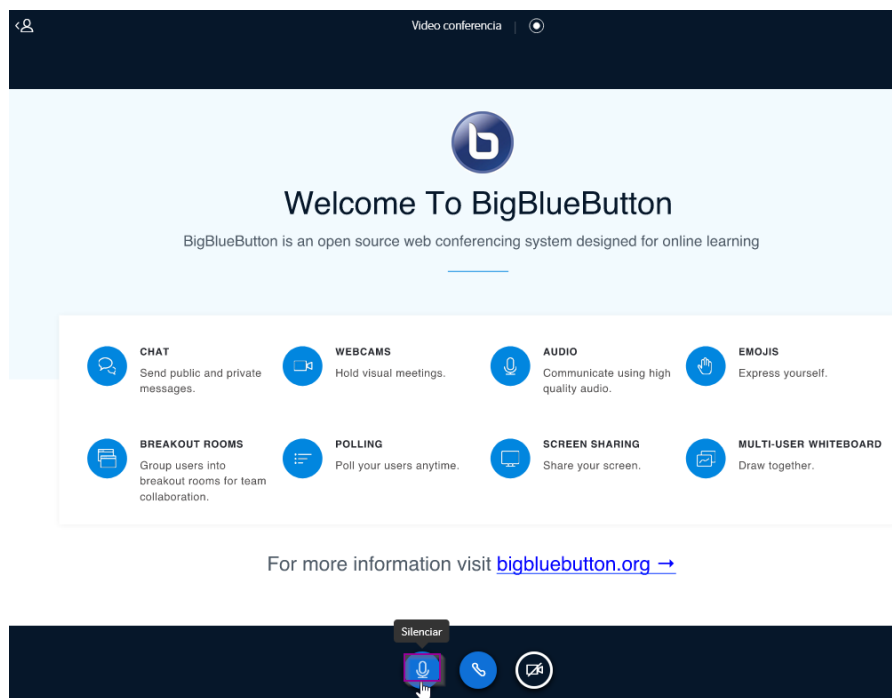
Video conferencia

Welcome To BigBlueButton

BigBlueButton is an open source web conferencing system designed for online learning

CHAT
Send public and private messages.

WEBCAMS
Hold visual meetings.

AUDIO
Communicate using high quality audio.

EMOJIS
Express yourself.

BREAKOUT ROOMS
Group users into breakout rooms for team collaboration.

POLLING
Poll your users anytime.

SCREEN SHARING
Share your screen.

MULTI-USER WHITEBOARD
Draw together.

For more information visit bigbluebutton.org →

Silenciar